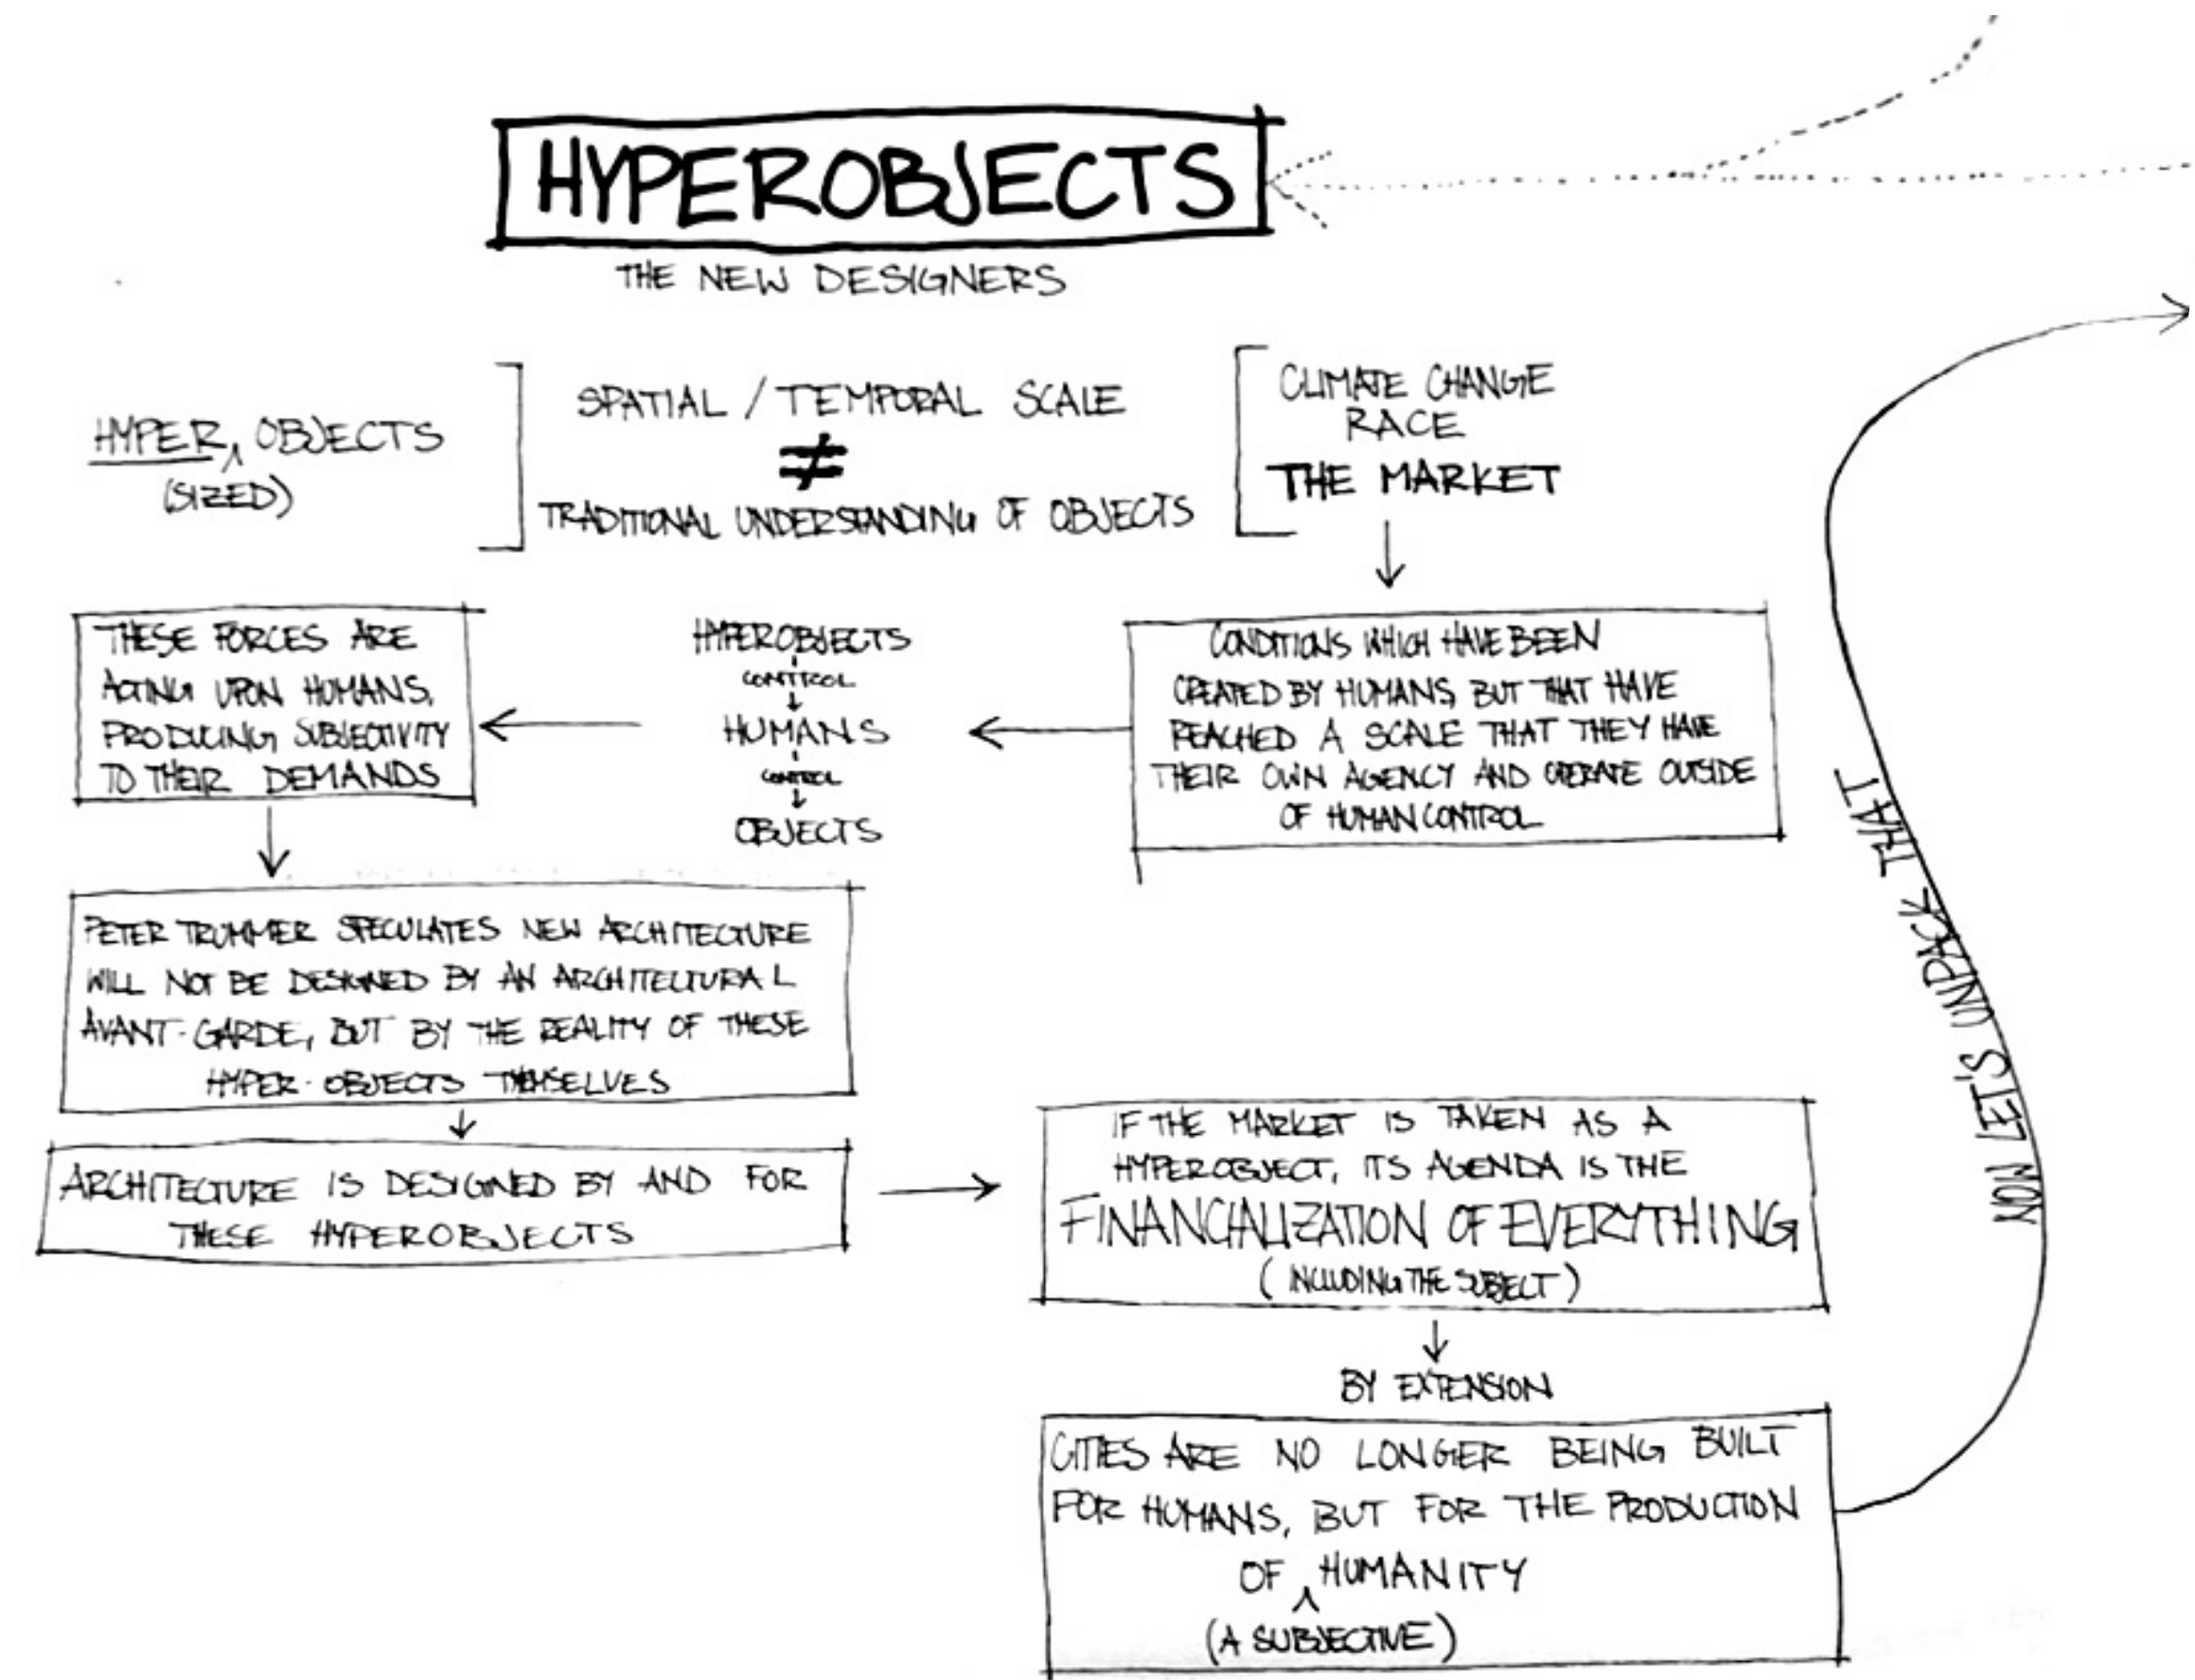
HYPEROBJECTS

THE NEW DESIGNERS

HYPER OBJECTS
(SIZED)

SPATIAL / TEMPORAL SCALE
$\neq$
TRADITIONAL UNDERSTANDING OF OBJECTS

CLIMATE CHANGE
RACE
THE MARKET

THESE FORCES ARE ACTING UPON HUMANS, PRODUCING SUBJECTIVITY TO THEIR DEMANDS

HYPEROBJECTS
CONTROL
HUMANS
CONTROL
OBJECTS

CONDITIONS WHICH HAVE BEEN CREATED BY HUMANS BUT THAT HAVE REACHED A SCALE THAT THEY HAVE THEIR OWN AGENCY AND OPERATE OUTSIDE OF HUMAN CONTROL

PETER TRUMMER SPECULATES NEW ARCHITECTURE WILL NOT BE DESIGNED BY AN ARCHITECTURAL AVANT-GARDE, BUT BY THE REALITY OF THESE HYPER-OBJECTS THEMSELVES

ARCHITECTURE IS DESIGNED BY AND FOR THESE HYPEROBJECTS

IF THE MARKET IS TAKEN AS A HYPEROBJECT, ITS AGENDA IS THE FINANCIALIZATION OF EVERYTHING
(INCLUDING THE SUBJECT)

BY EXTENSION

CITIES ARE NO LONGER BEING BUILT FOR HUMANS, BUT FOR THE PRODUCTION OF HUMANITY
(A SUBJECTIVE)

NOW LET'S UNPACK THAT